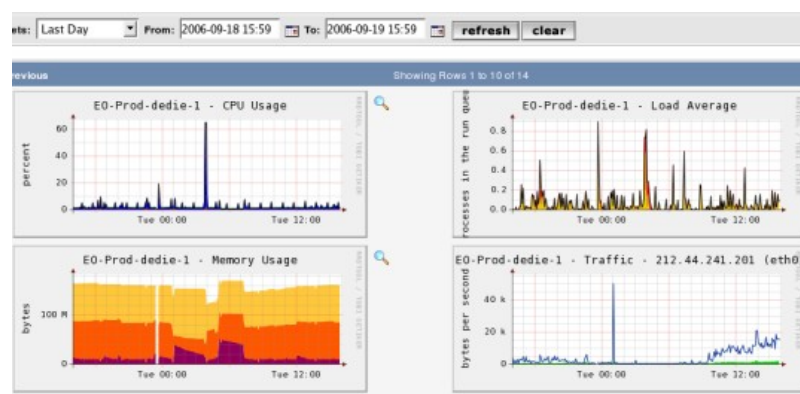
ets: Last Day From: 2006-09-18 15:59 To: 2006-09-19 15:59 refresh clear

revious

Showing Rows 1 to 10 of 14

EO-Prod-dedie-1 - CPU Usage

percent

60
40
20
0

Tue 00:00 Tue 12:00

EO-Prod-dedie-1 - Load Average

rocesses in the run que

0.8
0.6
0.4
0.2
0.0

Tue 00:00 Tue 12:00

EO-Prod-dedie-1 - Memory Usage

bytes

100 M
0

Tue 00:00 Tue 12:00

EO-Prod-dedie-1 - Traffic - 212.44.241.201 (eth0

bytes per second

40 k
20 k
0

Tue 00:00 Tue 12:00